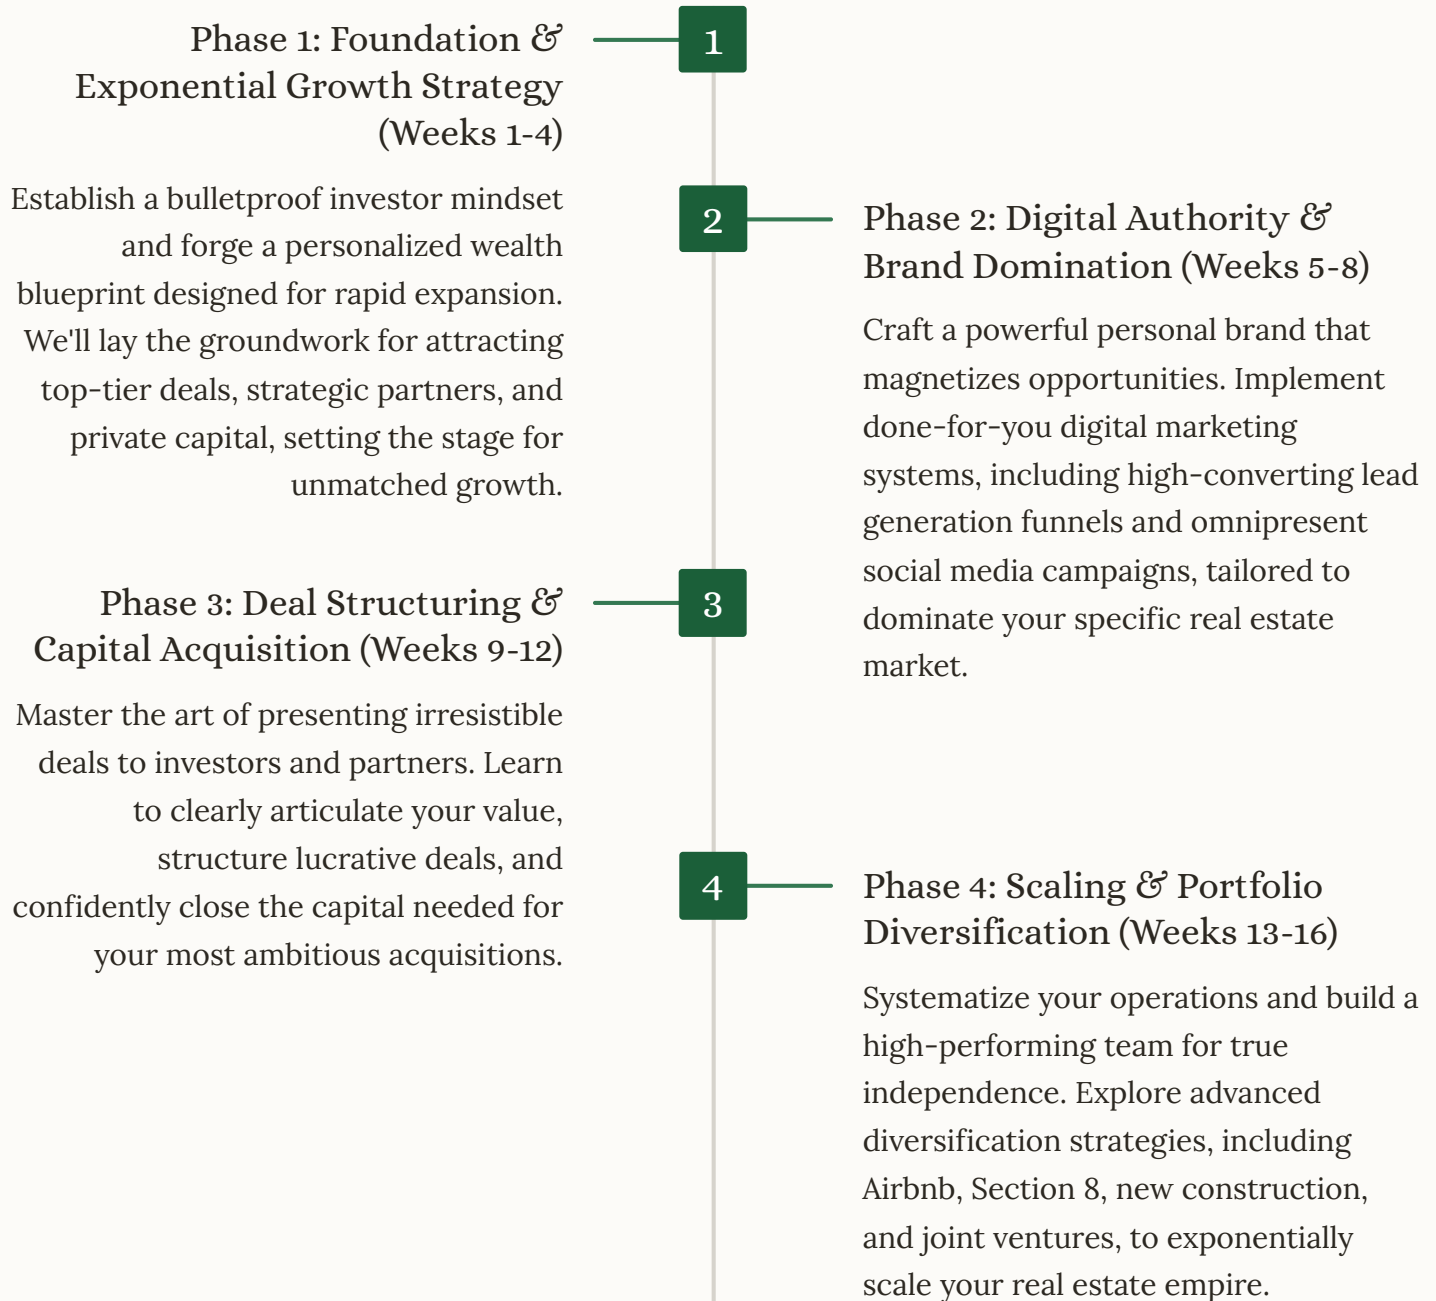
Phase 1: Foundation & Exponential Growth Strategy (Weeks 1-4)

1

Establish a bulletproof investor mindset and forge a personalized wealth blueprint designed for rapid expansion. We'll lay the groundwork for attracting top-tier deals, strategic partners, and private capital, setting the stage for unmatched growth.

2

Phase 2: Digital Authority & Brand Domination (Weeks 5-8)

Craft a powerful personal brand that magnetizes opportunities. Implement done-for-you digital marketing systems, including high-converting lead generation funnels and omnipresent social media campaigns, tailored to dominate your specific real estate market.

Phase 3: Deal Structuring & Capital Acquisition (Weeks 9-12)

3

Master the art of presenting irresistible deals to investors and partners. Learn to clearly articulate your value, structure lucrative deals, and confidently close the capital needed for your most ambitious acquisitions.

4

Phase 4: Scaling & Portfolio Diversification (Weeks 13-16)

Systematize your operations and build a high-performing team for true independence. Explore advanced diversification strategies, including Airbnb, Section 8, new construction, and joint ventures, to exponentially scale your real estate empire.